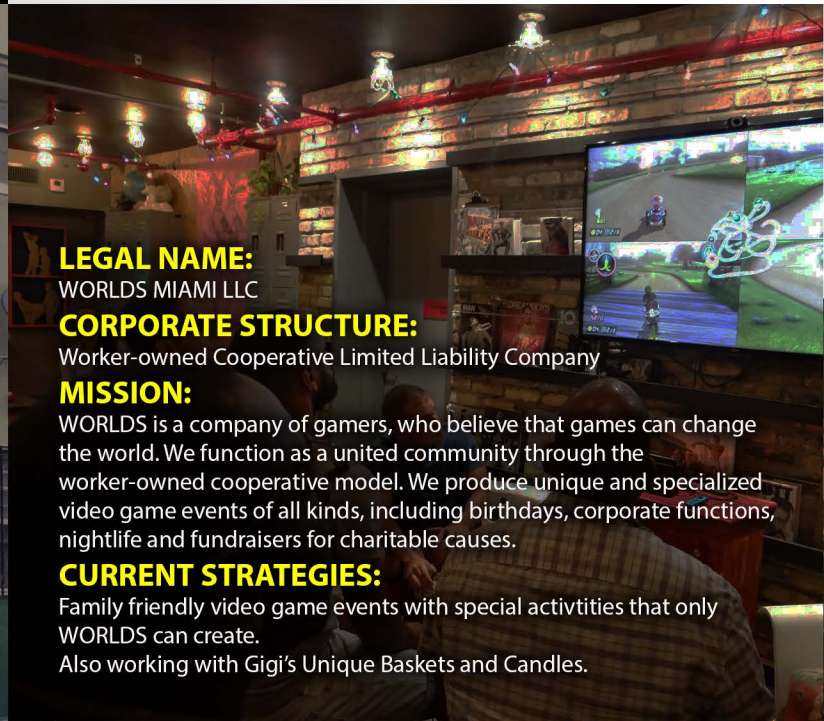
LEGAL NAME:
WORLDS MIAMI LLC

CORPORATE STRUCTURE:
Worker-owned Cooperative Limited Liability Company

MISSION:
WORLDS is a company of gamers, who believe that games can change the world. We function as a united community through the worker-owned cooperative model. We produce unique and specialized video game events of all kinds, including birthdays, corporate functions, nightlife and fundraisers for charitable causes.

CURRENT STRATEGIES:
Family friendly video game events with special activtities that only WORLDS can create.
Also working with Gigi's Unique Baskets and Candles.